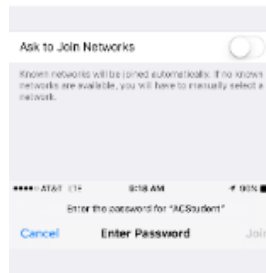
Ask to Join Networks

Known networks will be joined automatically. If no known networks are available, you will have to manually select a network.

AT&T LTE 8:18 AM 95%

Enter the password for "ACStudent"

Cancel Enter Password Join